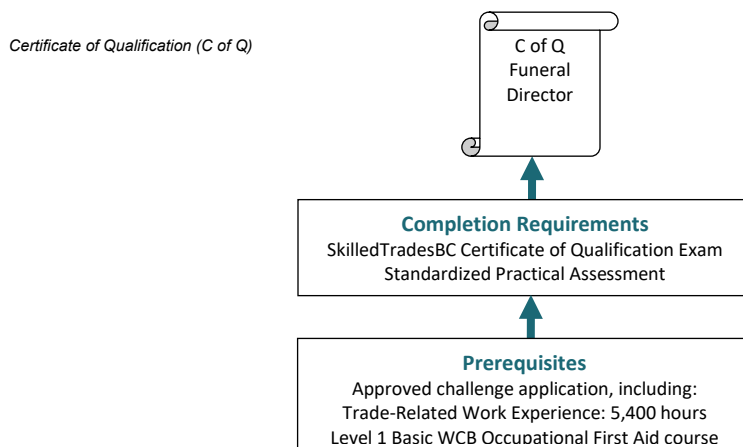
Certificate of Qualification (C of Q)

C of Q
Funeral
Director

Completion Requirements
SkilledTradesBC Certificate of Qualification Exam
Standardized Practical Assessment

Prerequisites
Approved challenge application, including:
Trade-Related Work Experience: 5,400 hours
Level 1 Basic WCB Occupational First Aid course